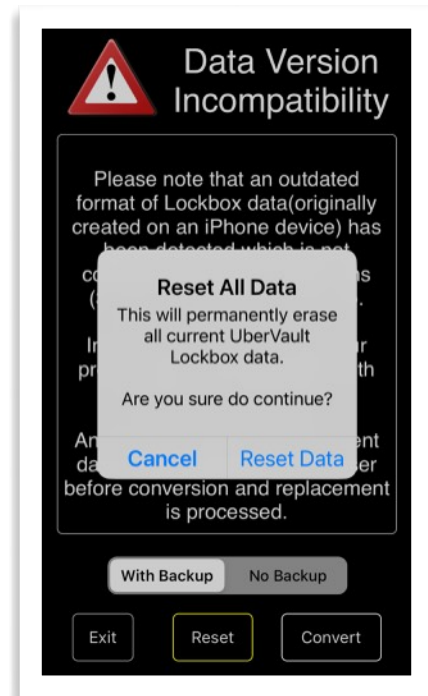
Data Version Incompatibility

Please note that an outdated format of Lockbox data(originally created on an iPhone device) has been detected which is not co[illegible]s (illegible)

In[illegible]r pr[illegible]th

An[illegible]nt da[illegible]er before conversion and replacement is processed.

Reset All Data

This will permanently erase all current UberVault Lockbox data.

Are you sure do continue?

Cancel
Reset Data

With Backup
No Backup

Exit
Reset
Convert